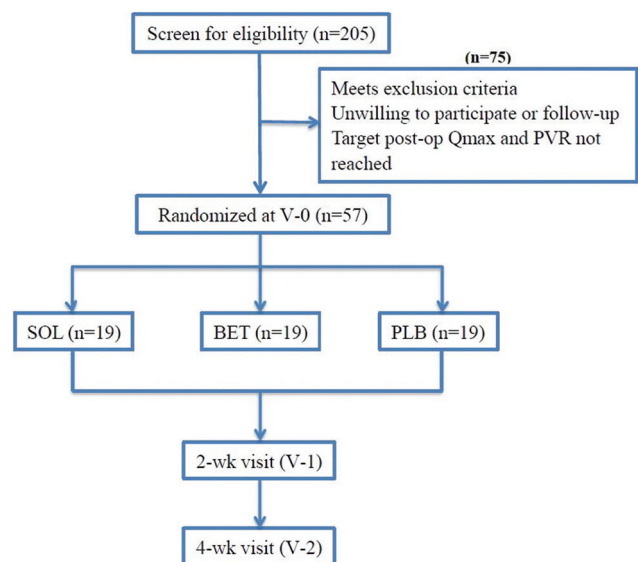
Screen for eligibility (n=205)

(n=75)

Meets exclusion criteria
Unwilling to participate or follow-up
Target post-op Qmax and PVR not reached

Randomized at V-0 (n=57)

SOL (n=19)

BET (n=19)

PLB (n=19)

2-wk visit (V-1)

4-wk visit (V-2)